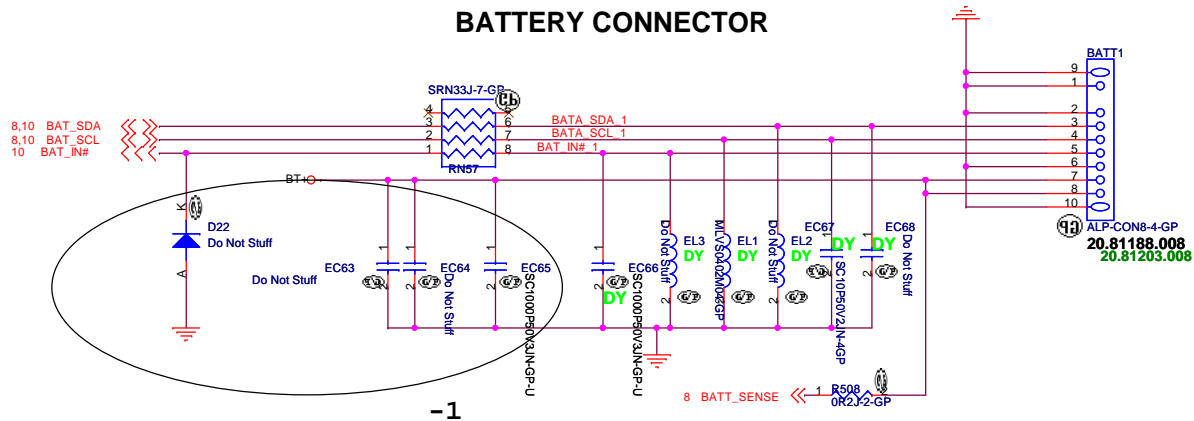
BATTERY CONNECTOR

BATT1

9
1
2
3
4
5
6
7
8
10

SRN33J-7-GP

4 5
3 6
2 7
1 8

RN57

8,10 BAT_SDA
8,10 BAT_SCL
10 BAT_IN#

BATA_SDA_1
BATA_SCL_1
BAT_IN#_1

BT+

K
D22
Do Not Stuff
A

Do Not Stuff

EC63
EC64
EC65
EC66

1
2

Do Not Stuff

SC1000P50V3JN-GP-U
SC1000P50V3JN-GP-U

DY

Do Not Stuff
EL3
DY

MLVS0402M04GP
EL1
DY

Do Not Stuff
EL2
DY

EC67
DY
SC10P50V2JN-4GP

EC68
DY
Do Not Stuff

ALP-CON8-4-GP
20.81188.008
20.81203.008

8 BATT_SENSE

1 R508 2
0R2J-2-GP

-1